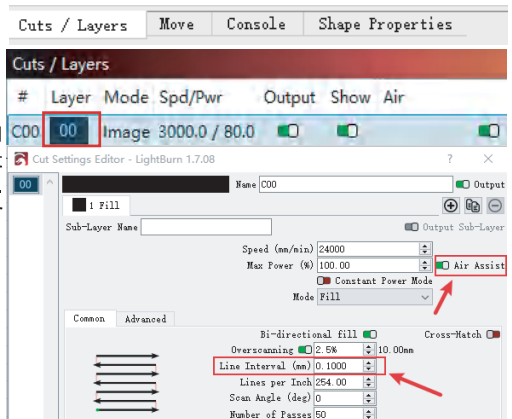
Cuts / Layers | Move | Console | Shape Properties

Cuts / Layers

| # | Layer | Mode | Spd/Pwr | Output | Show | Air |
|---|---|---|---|---|---|---|
| C00 | 00 | Image | 3000.0 / 80.0 | | | |

Cut Settings Editor - LightBurn 1.7.08

?

×

00

Name C00

Output

1 Fill

Sub-Layer Name

Output Sub-Layer

Speed (mm/min) 24000

Max Power (%) 100.00

Air Assist

Constant Power Mode

Mode Fill

Common

Advanced

Bi-directional fill

Cross-Hatch

Overscanning 2.5%

10.00mm

Line Interval (mm) 0.1000

Lines per Inch 254.00

Scan Angle (deg) 0

Number of Passes 50